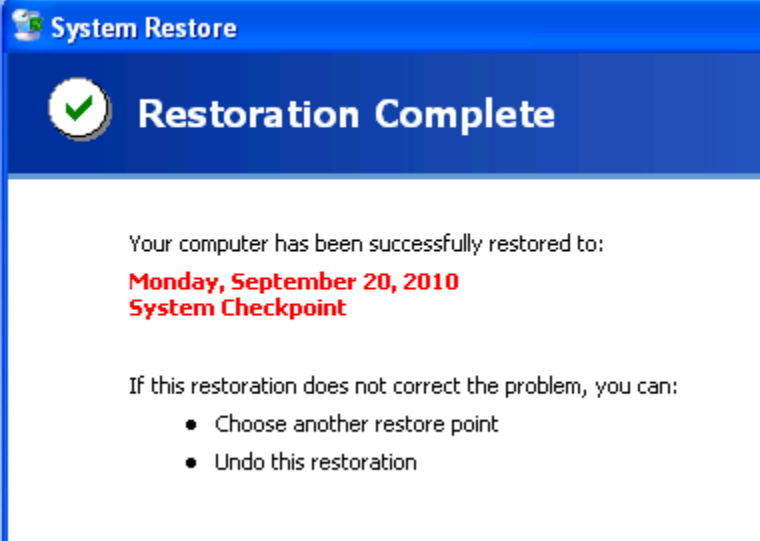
System Restore

Restoration Complete

Your computer has been successfully restored to:

Monday, September 20, 2010
System Checkpoint

If this restoration does not correct the problem, you can:

- Choose another restore point
- Undo this restoration